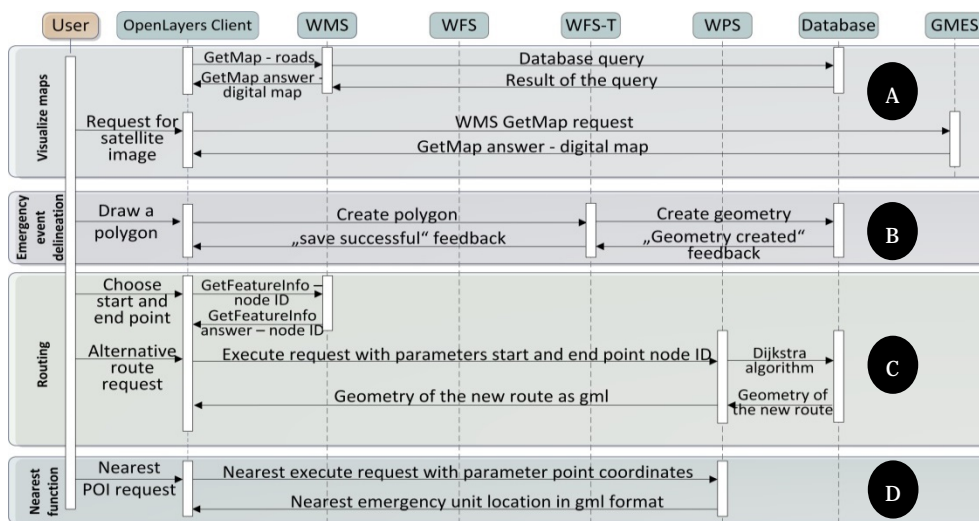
User
OpenLayers Client
WMS
WFS
WFS-T
WPS
Database
GMES

Visualize maps
GetMap - roads
Database query
GetMap answer - digital map
Result of the query
A
Request for satellite image
WMS GetMap request
GetMap answer - digital map

Emergency event delineation
Draw a polygon
Create polygon
Create geometry
„save successful“ feedback
„Geometry created“ feedback
B

Routing
Choose start and end point
GetFeatureInfo – node ID
GetFeatureInfo answer – node ID
Alternative route request
Execute request with parameters start and end point node ID
Dijkstra algorithm
C
Geometry of the new route as gml
Geometry of the new route

Nearest function
Nearest POI request
Nearest execute request with parameter point coordinates
Nearest emergency unit location in gml format
D